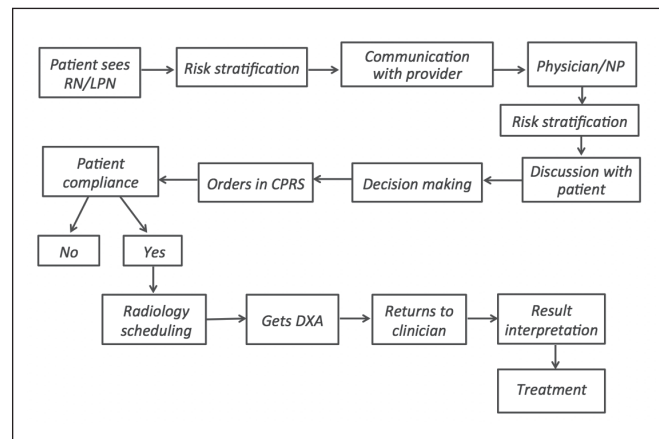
Patient sees RN/LPN

Risk stratification

Communication with provider

Physician/NP

Risk stratification

Discussion with patient

Decision making

Orders in CPRS

Patient compliance

No

Yes

Radiology scheduling

Gets DXA

Returns to clinician

Result interpretation

Treatment